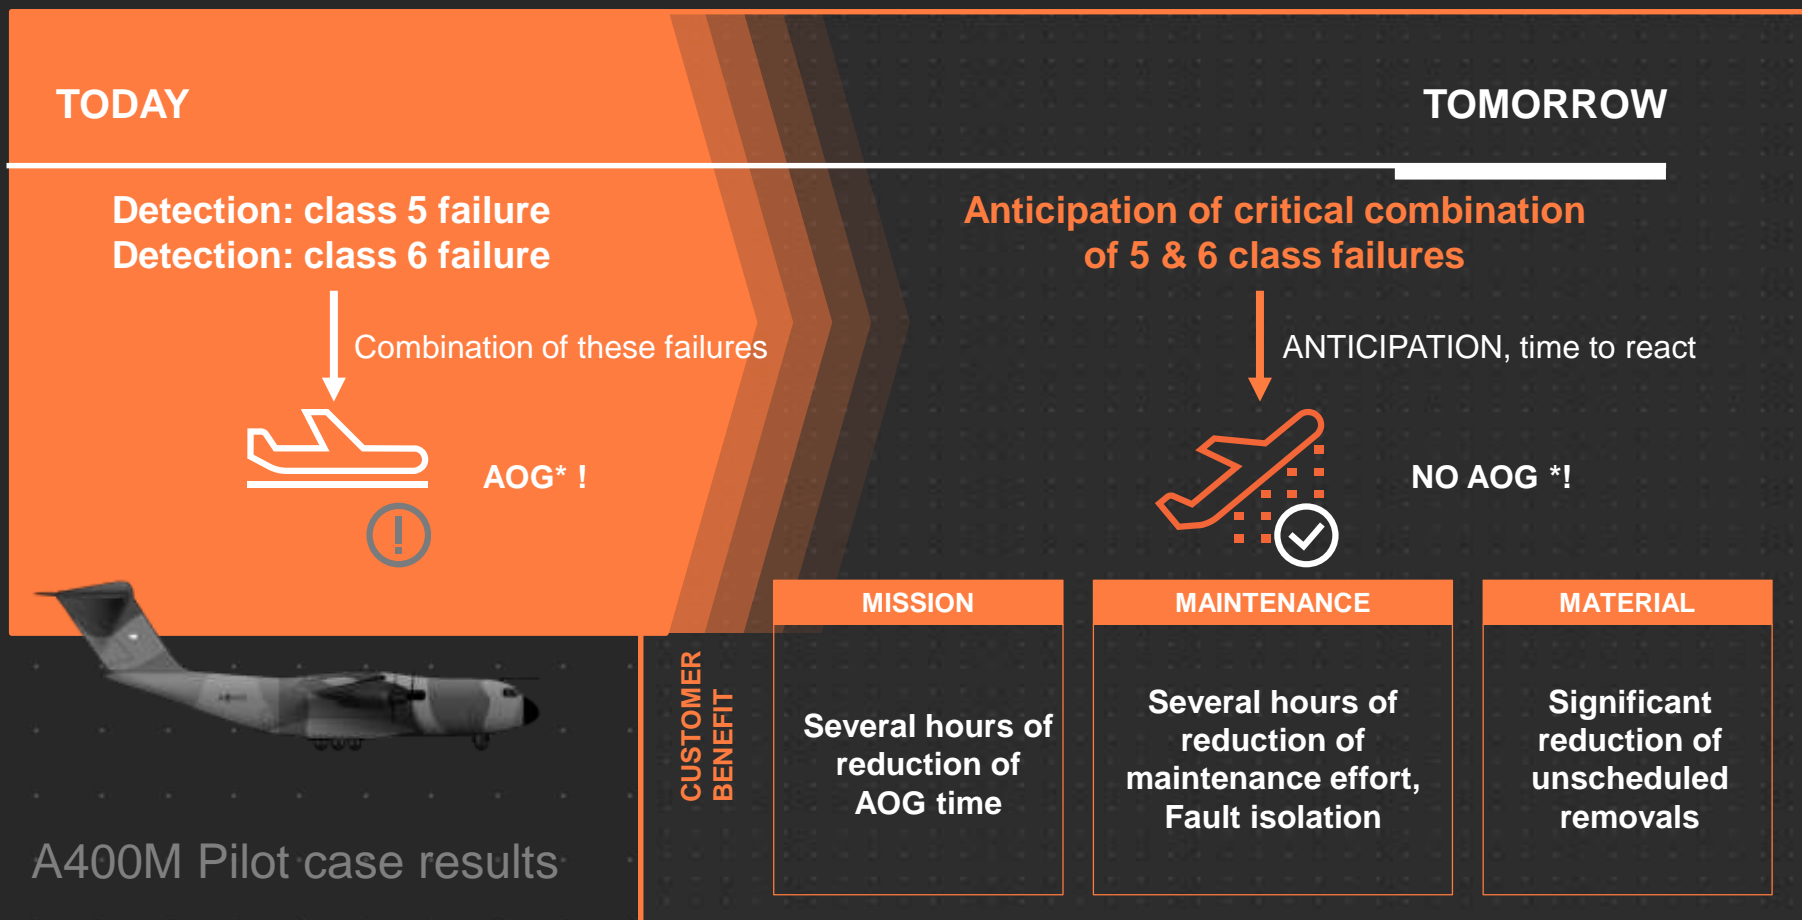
TODAY

TOMORROW

Detection: class 5 failure
Detection: class 6 failure

Combination of these failures

AOG* !

Anticipation of critical combination of 5 & 6 class failures

ANTICIPATION, time to react

NO AOG *!

CUSTOMER BENEFIT

| MISSION | MAINTENANCE | MATERIAL |
|---|---|---|
| Several hours of reduction of AOG time | Several hours of reduction of maintenance effort, Fault isolation | Significant reduction of unscheduled removals |

A400M Pilot case results